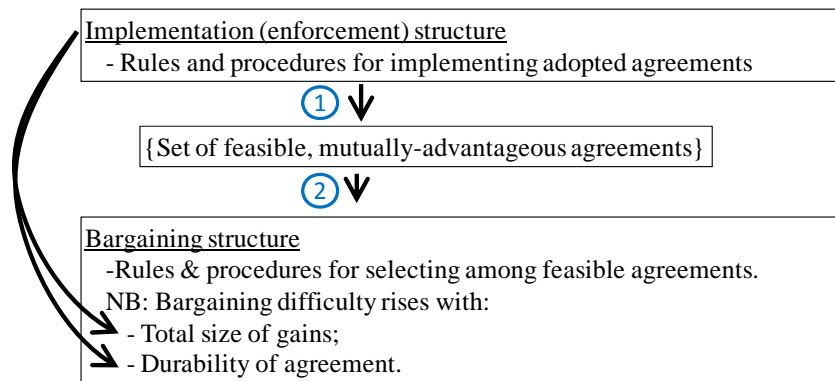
Implementation (enforcement) structure
- Rules and procedures for implementing adopted agreements

1

{Set of feasible, mutually-advantageous agreements}

2

Bargaining structure
-Rules & procedures for selecting among feasible agreements.
NB: Bargaining difficulty rises with:
- Total size of gains;
- Durability of agreement.